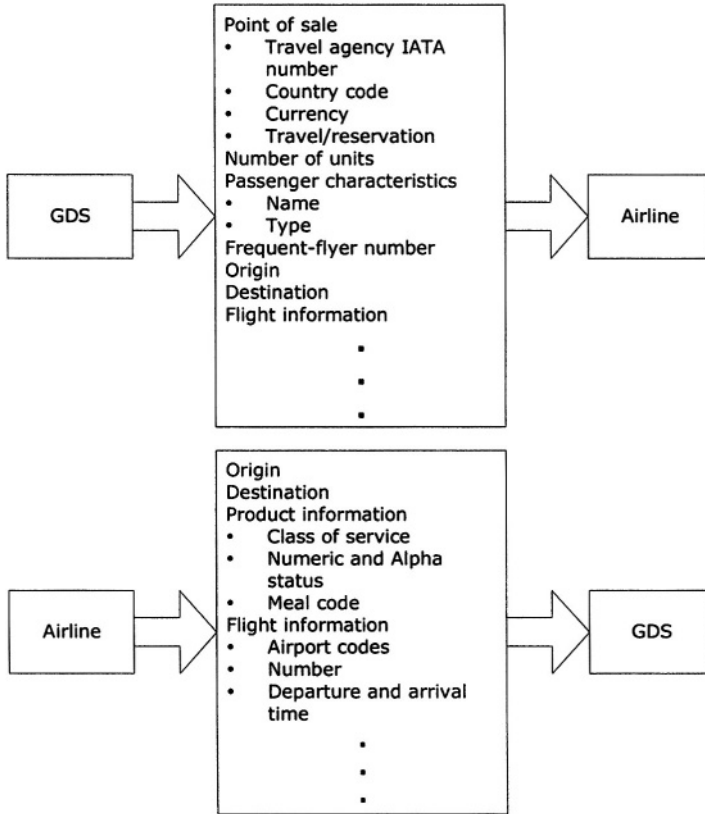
GDS

Point of sale
• Travel agency IATA number
• Country code
• Currency
• Travel/reservation
Number of units
Passenger characteristics
• Name
• Type
Frequent-flyer number
Origin
Destination
Flight information
.
.
.

Airline

Airline

Origin
Destination
Product information
• Class of service
• Numeric and Alpha status
• Meal code
Flight information
• Airport codes
• Number
• Departure and arrival time
.
.
.

GDS